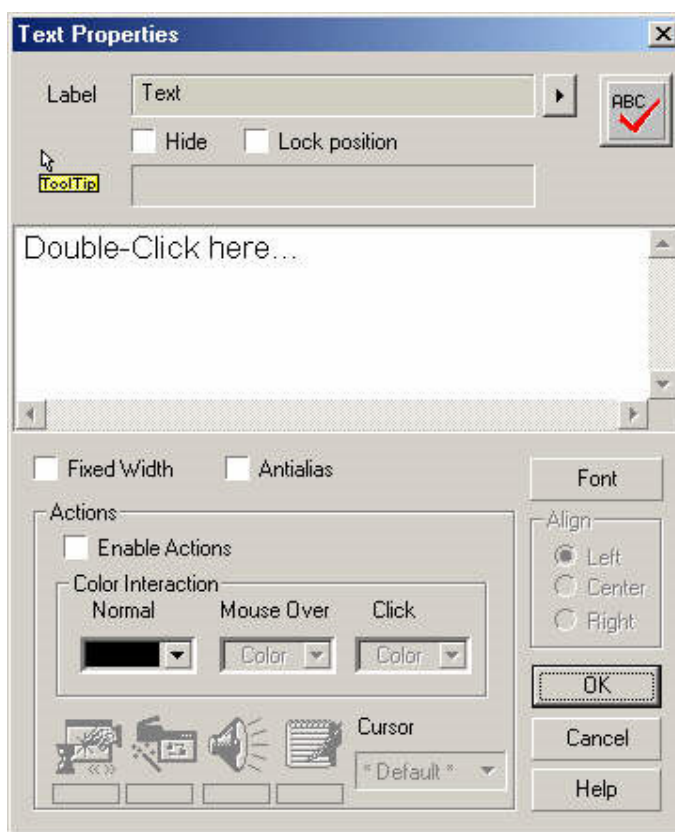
Text Properties

Label Text

ABC

Hide Lock position

ToolTip

Double-Click here...

Fixed Width Antialias

Font

Actions

Enable Actions

Color Interaction

Normal Mouse Over Click

Color Color

Align

Left

Center

Right

OK

Cancel

Help

Cursor

* Default *